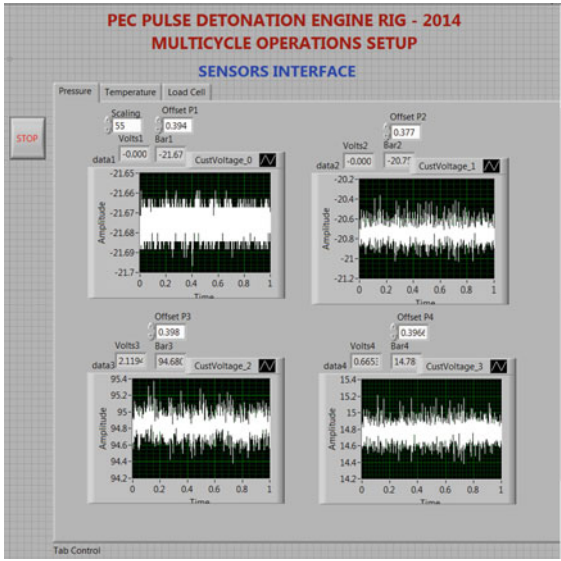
PEC PULSE DETONATION ENGINE RIG - 2014
MULTICYCLE OPERATIONS SETUP

SENSORS INTERFACE

Pressure | Temperature | Load Cell

STOP

Scaling
55
Offset P1
0.394
Volts1
-0.000
Bar1
-21.67
data1
CustVoltage_0
Amplitude
-21.65
-21.66
-21.67
-21.68
-21.69
-21.7
0 0.2 0.4 0.6 0.8 1
Time

Offset P2
0.377
Volts2
-0.000
Bar2
-20.7
data2
CustVoltage_1
Amplitude
-20.2
-20.4
-20.6
-20.8
-21
-21.2
0 0.2 0.4 0.6 0.8 1
Time

Offset P3
0.398
Volts3
2.1194
Bar3
94.680
data3
CustVoltage_2
Amplitude
95.4
95.2
95
94.8
94.6
94.4
94.2
0 0.2 0.4 0.6 0.8 1
Time

Offset P4
0.3966
Volts4
0.6653
Bar4
14.78
data4
CustVoltage_3
Amplitude
15.4
15.2
15
14.8
14.6
14.4
14.2
0 0.2 0.4 0.6 0.8 1
Time

Tab Control